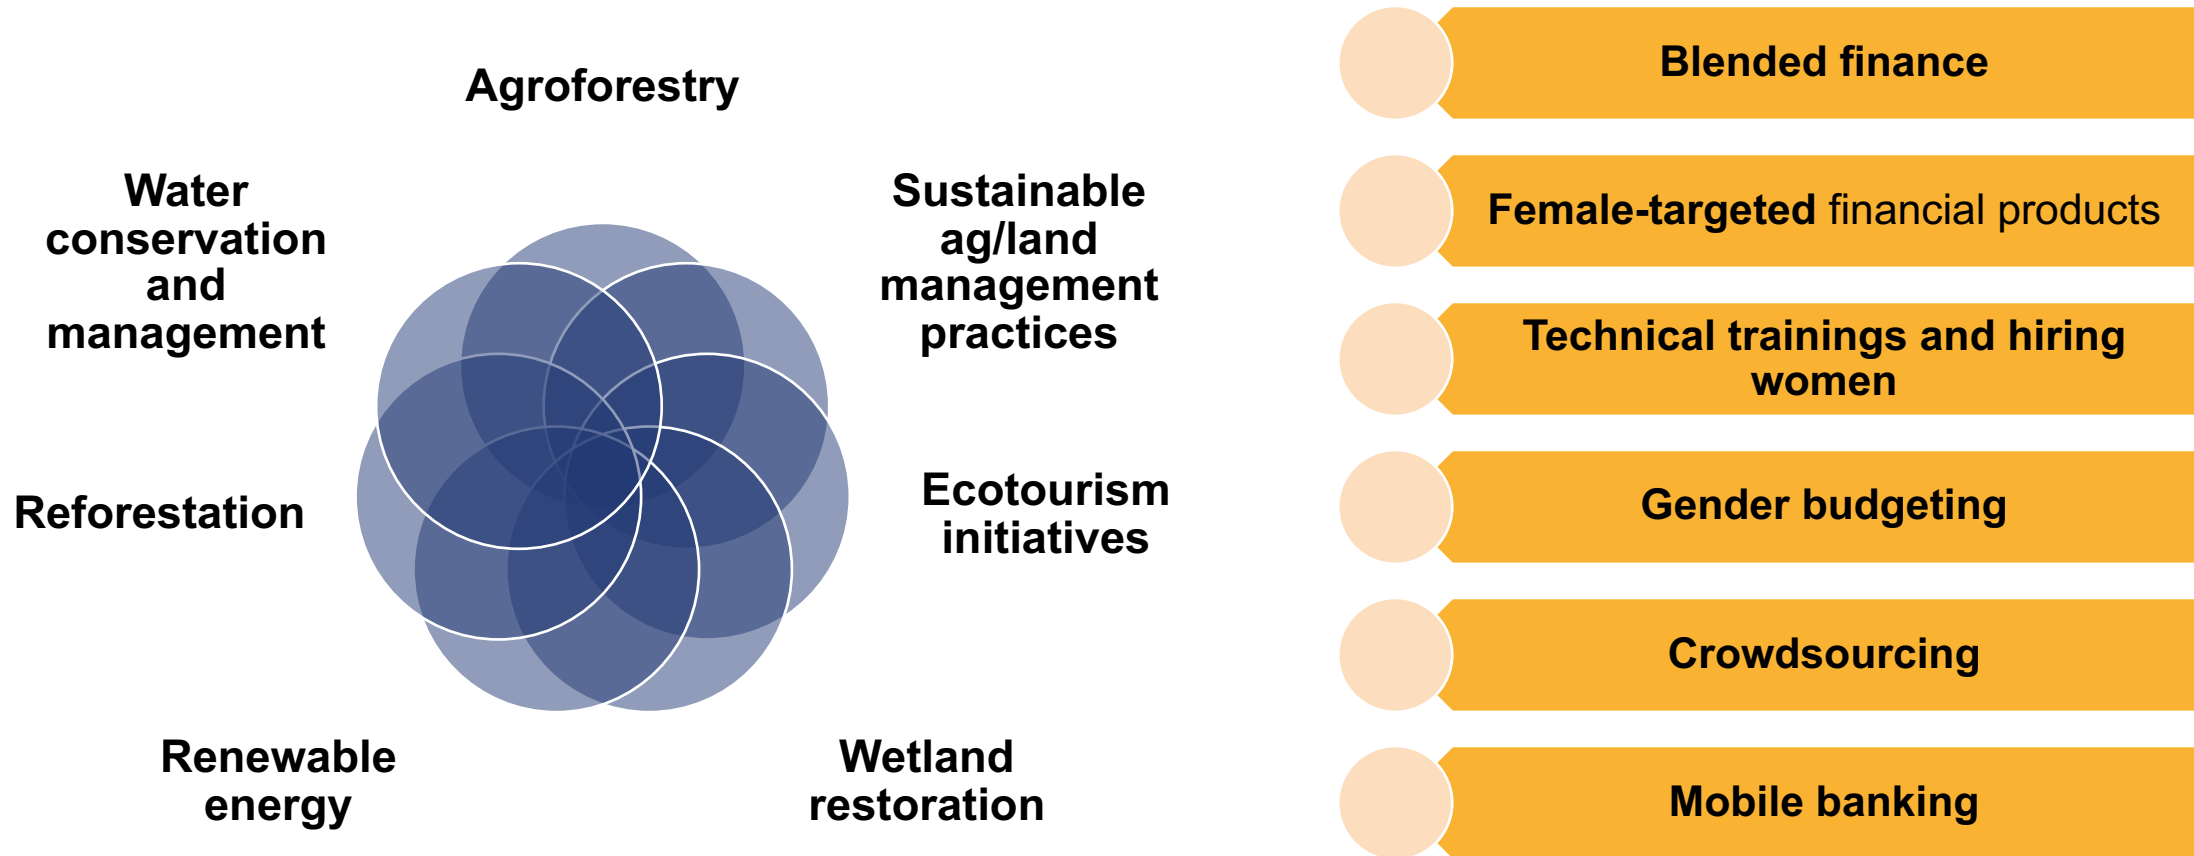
Agroforestry

Water conservation and management

Sustainable ag/land management practices

Reforestation

Ecotourism initiatives

Renewable energy

Wetland restoration

Blended finance

Female-targeted financial products

Technical trainings and hiring women

Gender budgeting

Crowdsourcing

Mobile banking